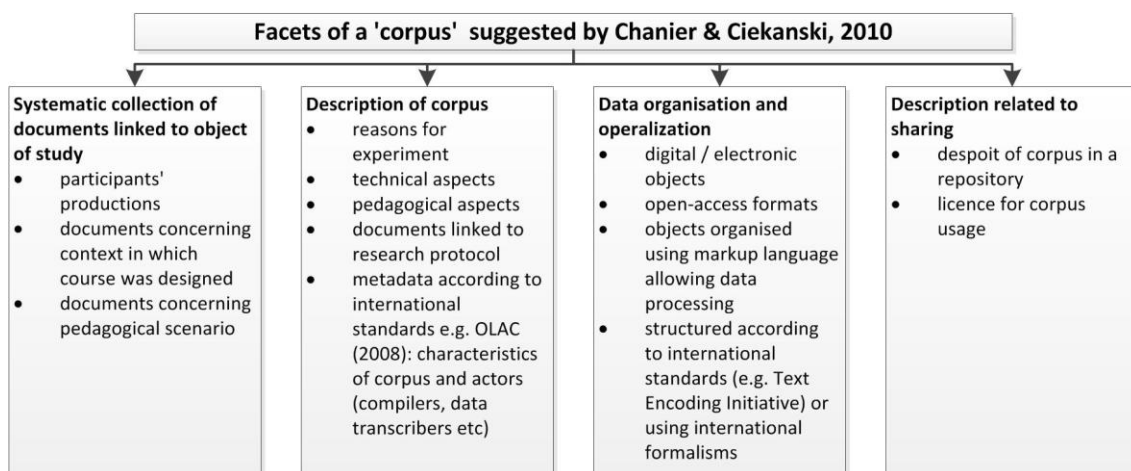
Facets of a 'corpus' suggested by Chanier & Ciekanski, 2010

Systematic collection of documents linked to object of study
- participants' productions
- documents concerning context in which course was designed
- documents concerning pedagogical scenario

Description of corpus
- reasons for experiment
- technical aspects
- pedagogical aspects
- documents linked to research protocol
- metadata according to international standards e.g. OLAC (2008): characteristics of corpus and actors (compilers, data transcribers etc)

Data organisation and operalization
- digital / electronic objects
- open-access formats
- objects organised using markup language allowing data processing
- structured according to international standards (e.g. Text Encoding Initiative) or using international formalisms

Description related to sharing
- despoit of corpus in a repository
- licence for corpus usage